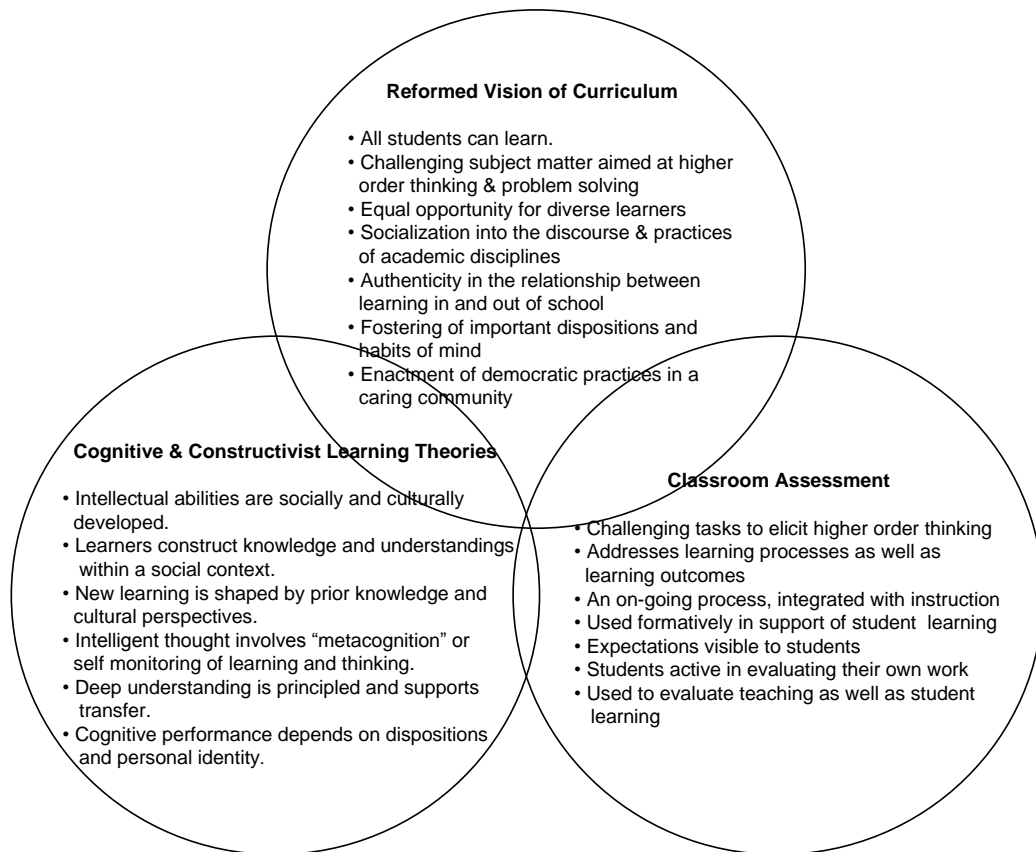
Reformed Vision of Curriculum

• All students can learn.
• Challenging subject matter aimed at higher order thinking & problem solving
• Equal opportunity for diverse learners
• Socialization into the discourse & practices of academic disciplines
• Authenticity in the relationship between learning in and out of school
• Fostering of important dispositions and habits of mind
• Enactment of democratic practices in a caring community

Cognitive & Constructivist Learning Theories

• Intellectual abilities are socially and culturally developed.
• Learners construct knowledge and understandings within a social context.
• New learning is shaped by prior knowledge and cultural perspectives.
• Intelligent thought involves "metacognition" or self monitoring of learning and thinking.
• Deep understanding is principled and supports transfer.
• Cognitive performance depends on dispositions and personal identity.

Classroom Assessment

• Challenging tasks to elicit higher order thinking
• Addresses learning processes as well as learning outcomes
• An on-going process, integrated with instruction
• Used formatively in support of student learning
• Expectations visible to students
• Students active in evaluating their own work
• Used to evaluate teaching as well as student learning